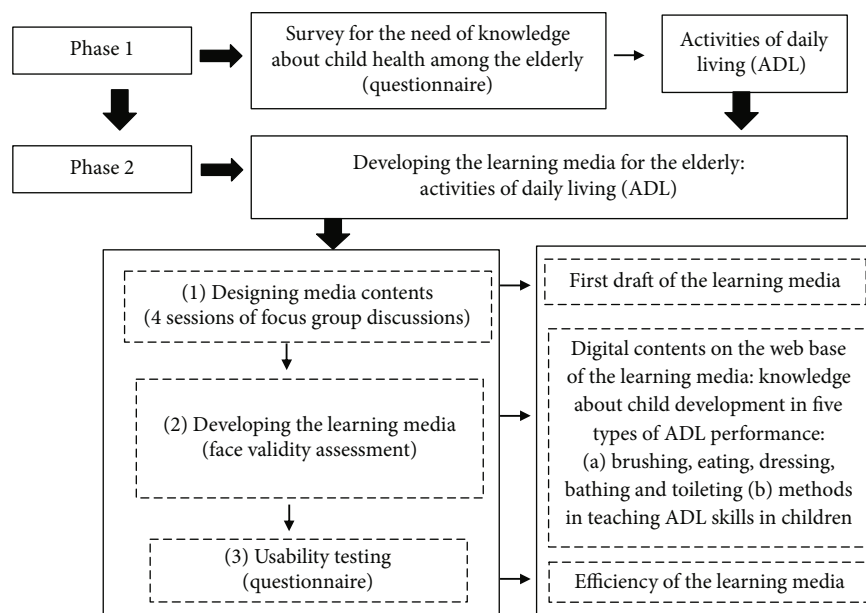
Phase 1

Survey for the need of knowledge about child health among the elderly (questionnaire)

Activities of daily living (ADL)

Phase 2

Developing the learning media for the elderly: activities of daily living (ADL)

(1) Designing media contents (4 sessions of focus group discussions)

First draft of the learning media

(2) Developing the learning media (face validity assessment)

Digital contents on the web base of the learning media: knowledge about child development in five types of ADL performance: (a) brushing, eating, dressing, bathing and toileting (b) methods in teaching ADL skills in children

(3) Usability testing (questionnaire)

Efficiency of the learning media